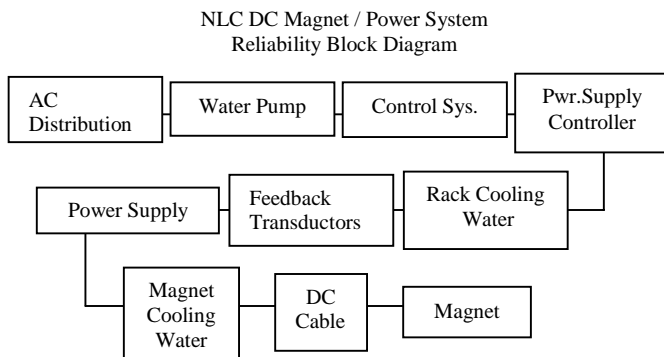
NLC DC Magnet / Power System
Reliability Block Diagram

AC Distribution

Water Pump

Control Sys.

Pwr.Supply Controller

Rack Cooling Water

Feedback Transductors

Power Supply

Magnet Cooling Water

DC Cable

Magnet